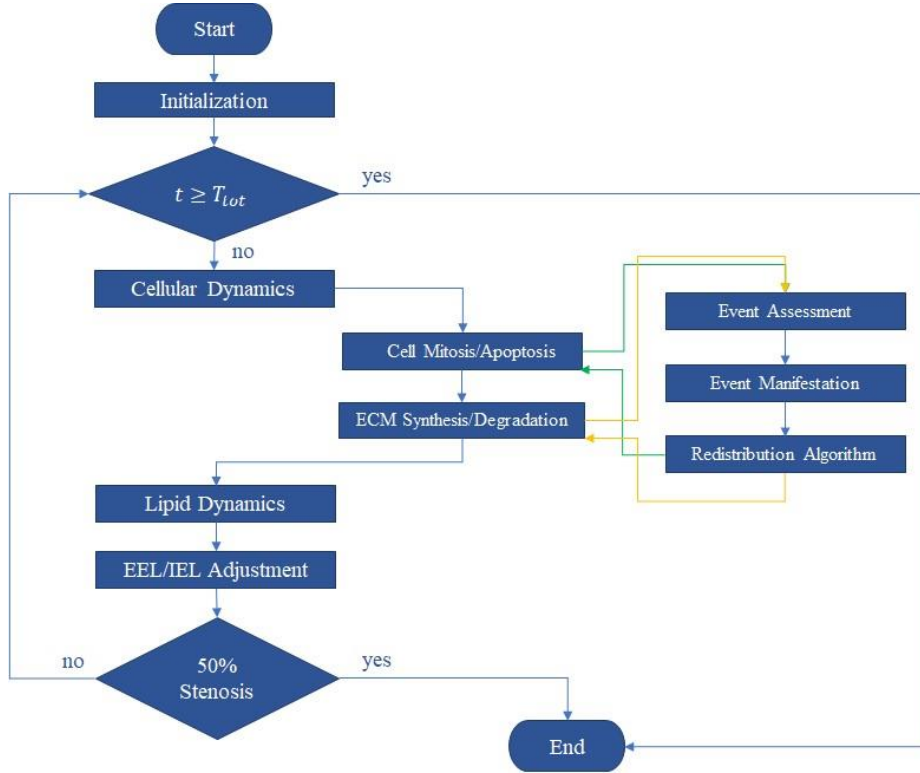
Start

Initialization

$t \geq T_{tot}$

yes

no

Cellular Dynamics

Cell Mitosis/Apoptosis

ECM Synthesis/Degradation

Event Assessment

Event Manifestation

Redistribution Algorithm

Lipid Dynamics

EEL/IEL Adjustment

no

50% Stenosis

yes

End